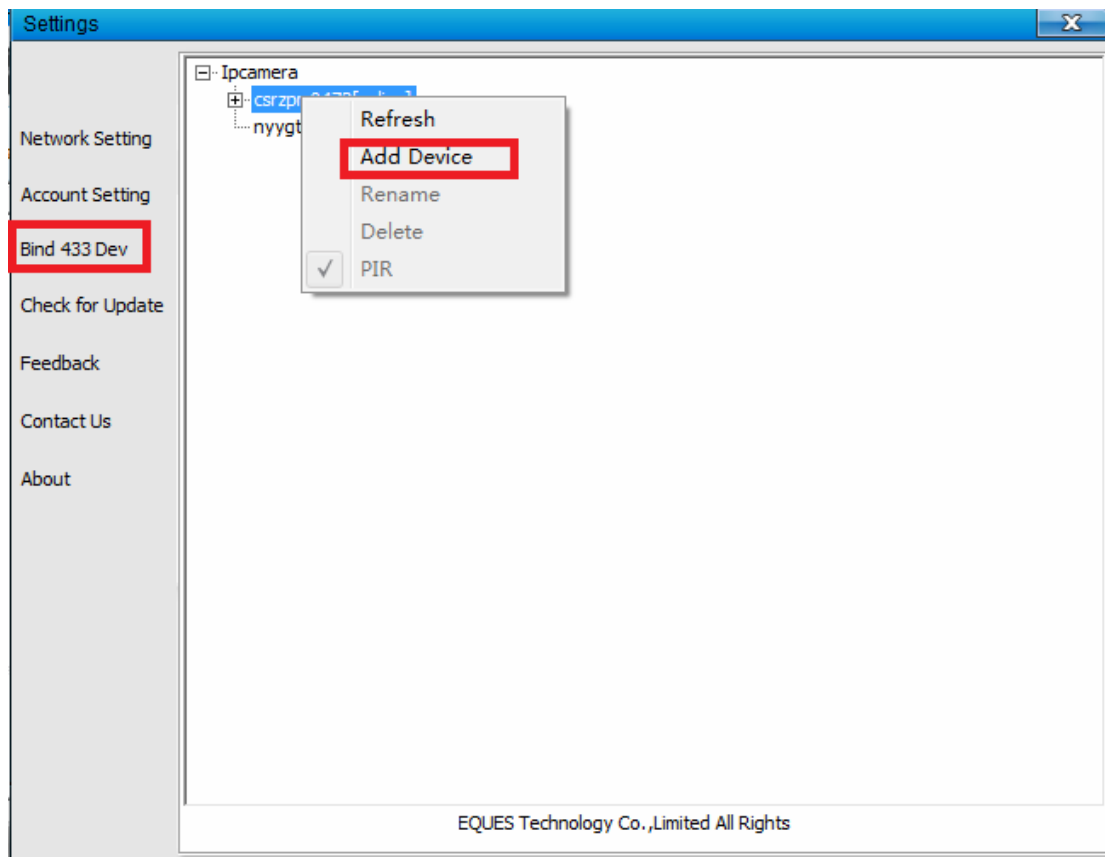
Settings

Network Setting

Account Setting

Bind 433 Dev

Check for Update

Feedback

Contact Us

About

Ipcamera
csrzp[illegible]
nyygt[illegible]

Refresh
Add Device
Rename
Delete
PIR

EQUES Technology Co.,Limited All Rights